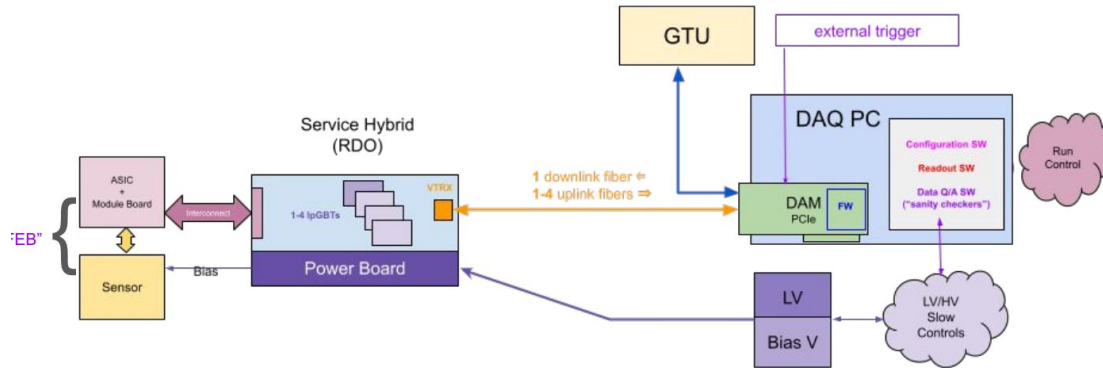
GTU

external trigger

DAQ PC

Configuration SW

Readout SW

Data Q/A SW
("sanity checkers")

Run Control

Service Hybrid
(RDO)

ASIC
+
Module Board

"FEB"

Interconnect

1-4 lpGBTs

VTRX

1 downlink fiber ⇐
1-4 uplink fibers ⇒

DAM
PCIe

FW

Sensor

Bias

Power Board

LV

Bias V

LV/HV
Slow
Controls